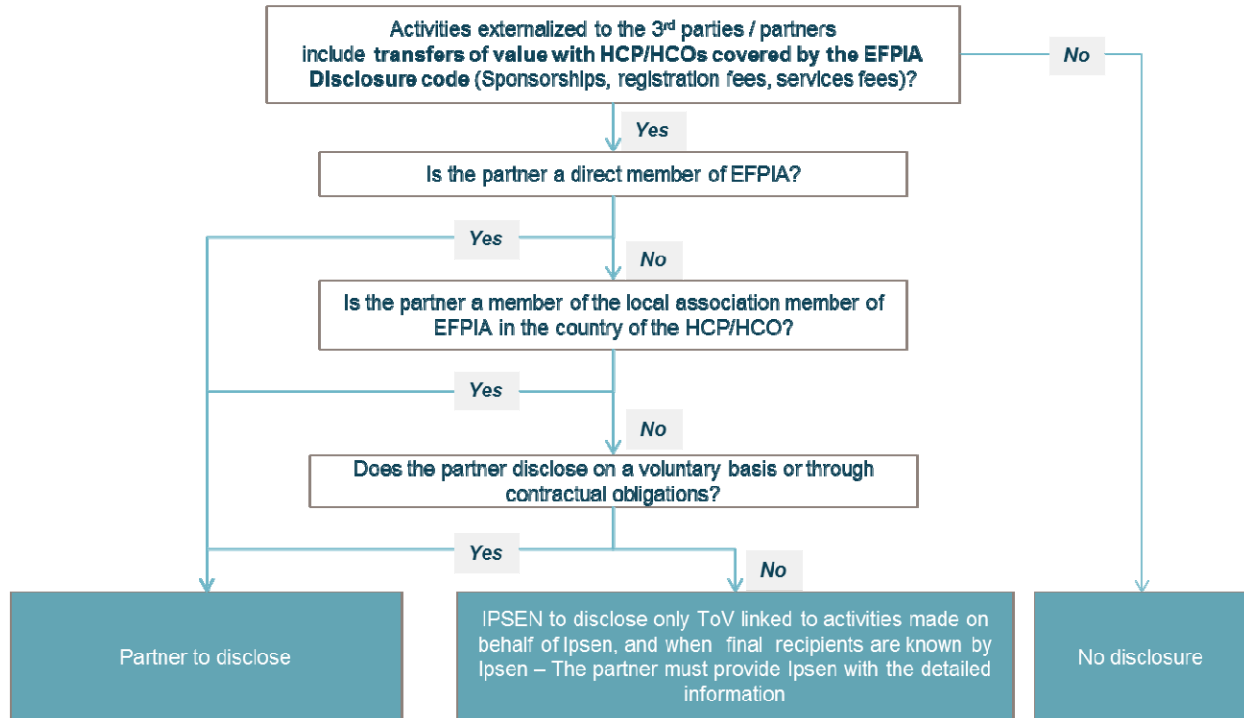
Activities externalized to the 3rd parties / partners include transfers of value with HCP/HCOs covered by the EFPIA Disclosure code (Sponsorships, registration fees, services fees)?

No

Yes

Is the partner a direct member of EFPIA?

Yes

No

Is the partner a member of the local association member of EFPIA in the country of the HCP/HCO?

Yes

No

Does the partner disclose on a voluntary basis or through contractual obligations?

Yes

No

Partner to disclose

IPSEN to disclose only ToV linked to activities made on behalf of Ipsen, and when final recipients are known by Ipsen – The partner must provide Ipsen with the detailed information

No disclosure